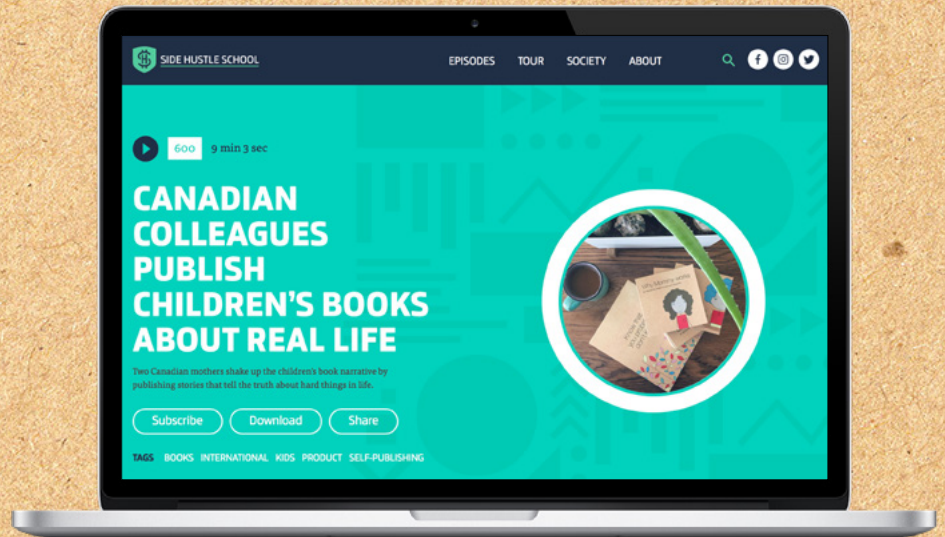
SIDE HUSTLE SCHOOL

EPISODES TOUR SOCIETY ABOUT

600 9 min 3 sec

CANADIAN COLLEAGUES PUBLISH CHILDREN'S BOOKS ABOUT REAL LIFE

Two Canadian mothers shake up the children's book narrative by publishing stories that tell the truth about hard things in life.

Subscribe Download Share

TAGS BOOKS INTERNATIONAL KIDS PRODUCT SELF-PUBLISHING